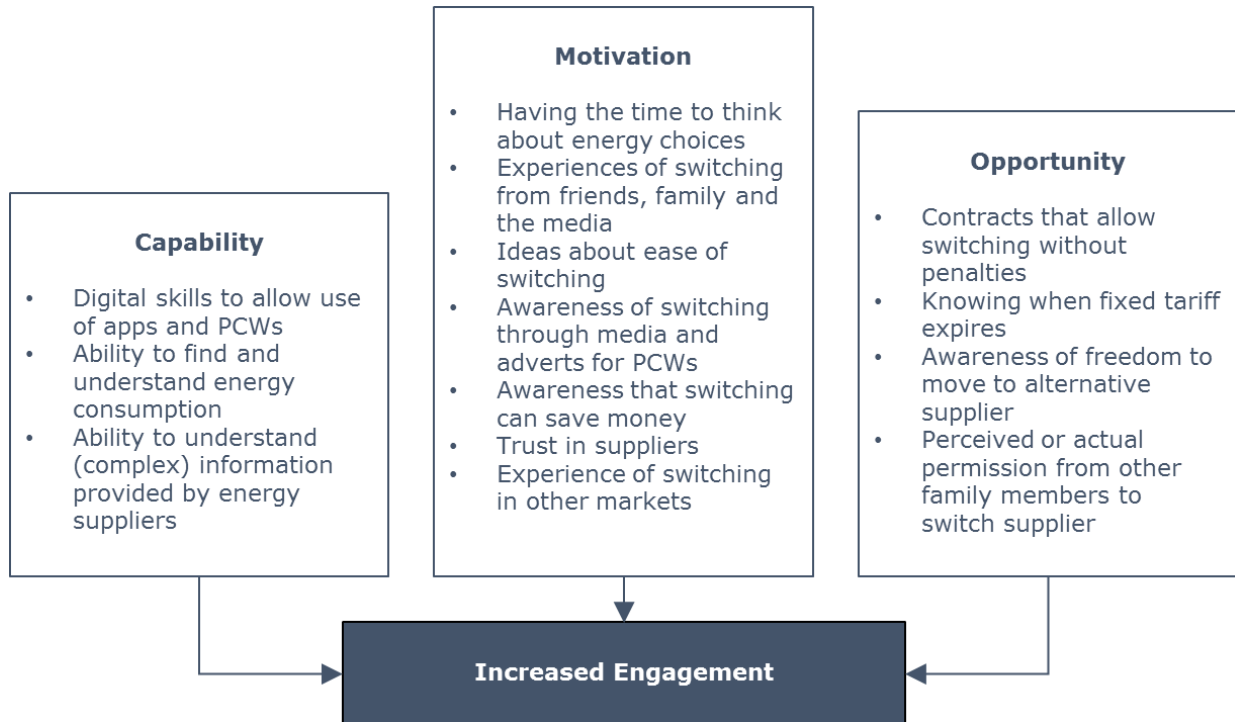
Capability

- Digital skills to allow use of apps and PCWs
- Ability to find and understand energy consumption
- Ability to understand (complex) information provided by energy suppliers

Motivation

- Having the time to think about energy choices
- Experiences of switching from friends, family and the media
- Ideas about ease of switching
- Awareness of switching through media and adverts for PCWs
- Awareness that switching can save money
- Trust in suppliers
- Experience of switching in other markets

Opportunity

- Contracts that allow switching without penalties
- Knowing when fixed tariff expires
- Awareness of freedom to move to alternative supplier
- Perceived or actual permission from other family members to switch supplier

Increased Engagement